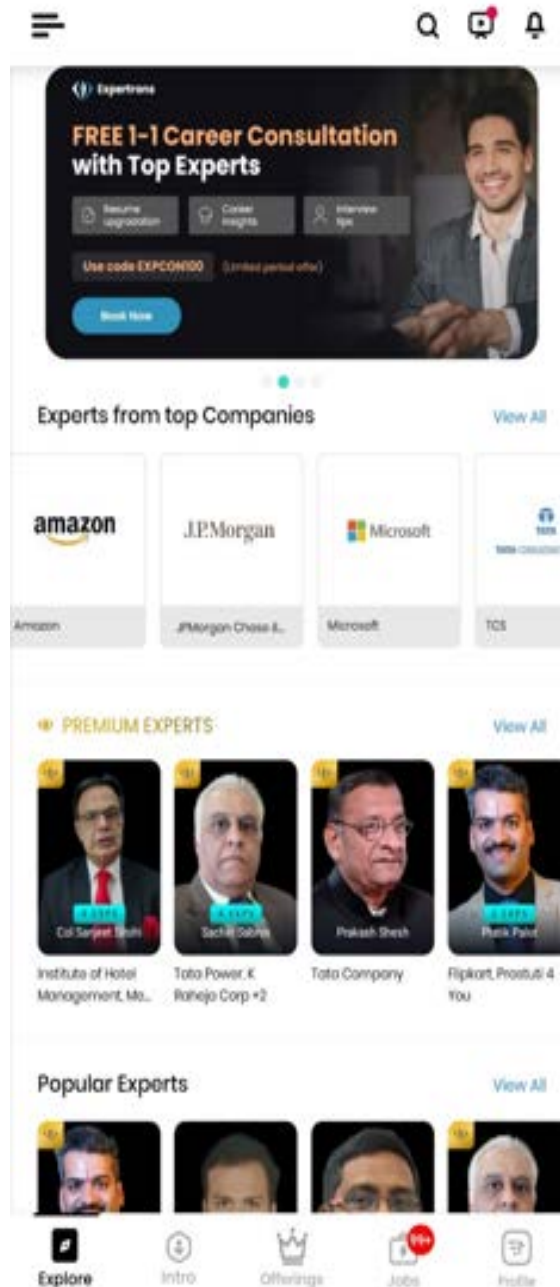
Expertrons

FREE 1-1 Career Consultation with Top Experts

Resume upgradation
Career Insights
Interview tips

Use code EXPCON100 (Limited period offer)

Book Now

Experts from top Companies

View All

amazon
Amazon

J.P.Morgan
JPMorgan Chase &...

Microsoft
Microsoft

TATA CONSULTANCY
TCS

PREMIUM EXPERTS

View All

Col Sanjeet Shahi
Institute of Hotel Management, Mo...

Sachin Sabhla
Tata Power, K Raheja Corp +2

Prakash Shesh
Tata Company

Pratik Palut
Flipkart, Prastuti 4 You

Popular Experts

View All

Explore
Intro
Offerings
99+
Jobs
Profile